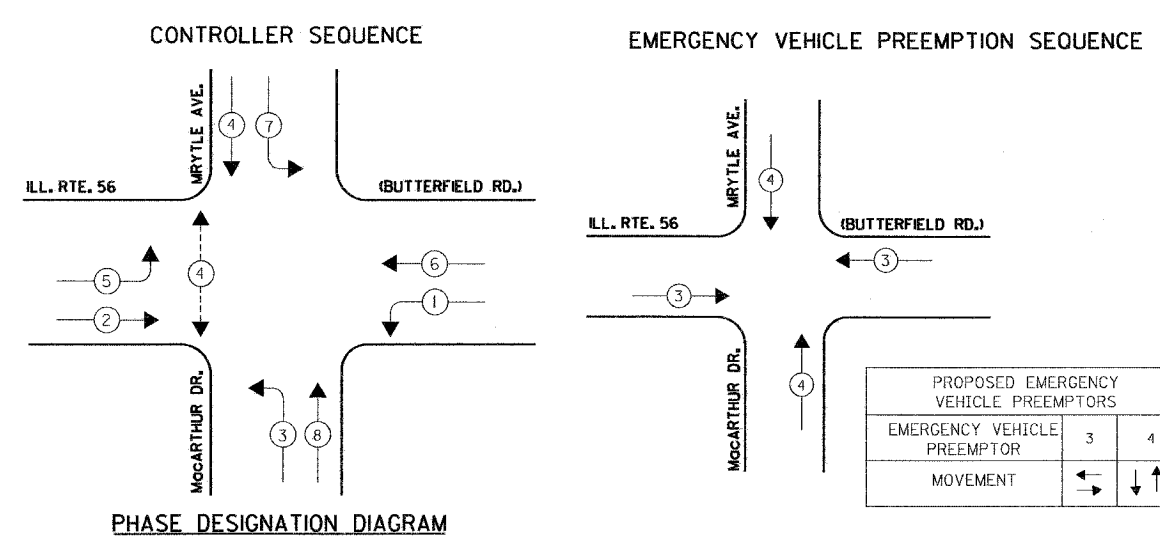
CONTROLLER SEQUENCE

MRYTLE AVE.

4 7

ILL. RTE. 56

(BUTTERFIELD RD.)

5 4 6

2 1

MacARTHUR DR.

3 8

PHASE DESIGNATION DIAGRAM

EMERGENCY VEHICLE PREEMPTION SEQUENCE

MRYTLE AVE.

4

ILL. RTE. 56

(BUTTERFIELD RD.)

3

3

MacARTHUR DR.

4

| PROPOSED EMERGENCY VEHICLE PREEMPTORS | | |
|---|---|---|
| EMERGENCY VEHICLE PREEMPTOR | 3 | 4 |
| MOVEMENT | $\leftarrow$ $\rightarrow$ | $\downarrow\uparrow$ |